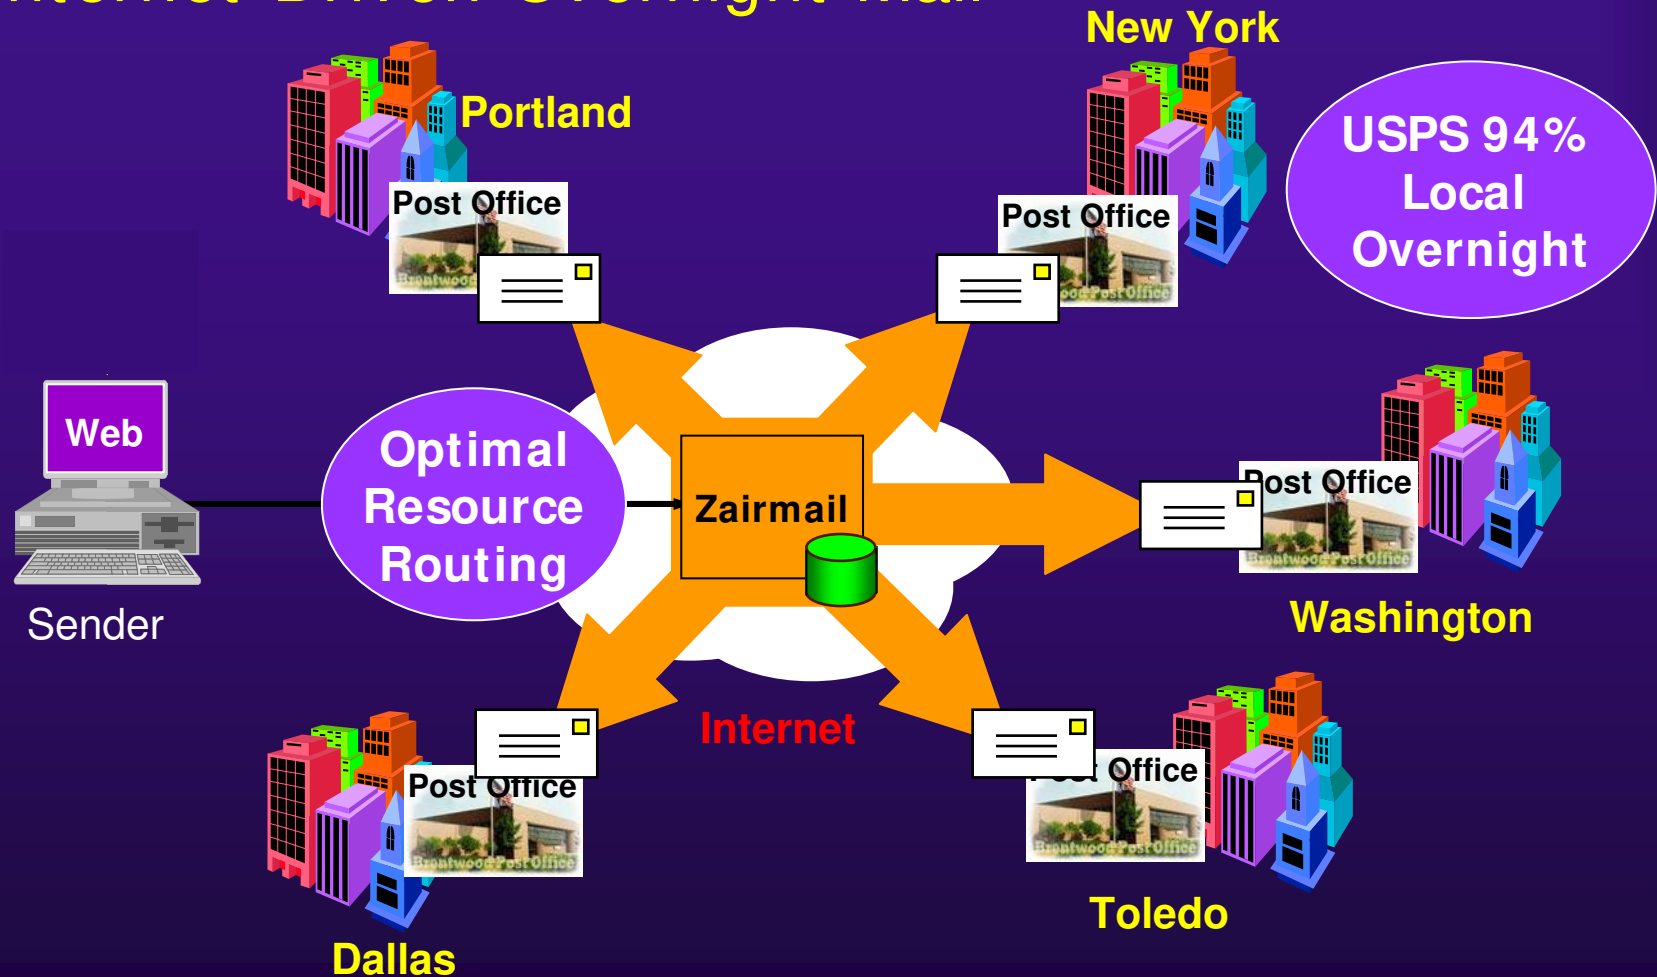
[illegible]

New York

Portland

USPS 94% Local Overnight

Post Office

Brentwood

Post Office

Brentwood Post Office

Web

Optimal Resource Routing

Zairmail

Post Office

Brentwood Post Office

Sender

Washington

Internet

Post Office

Brentwood Post Office

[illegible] Office

Brentwood Post Office

Toledo

Dallas